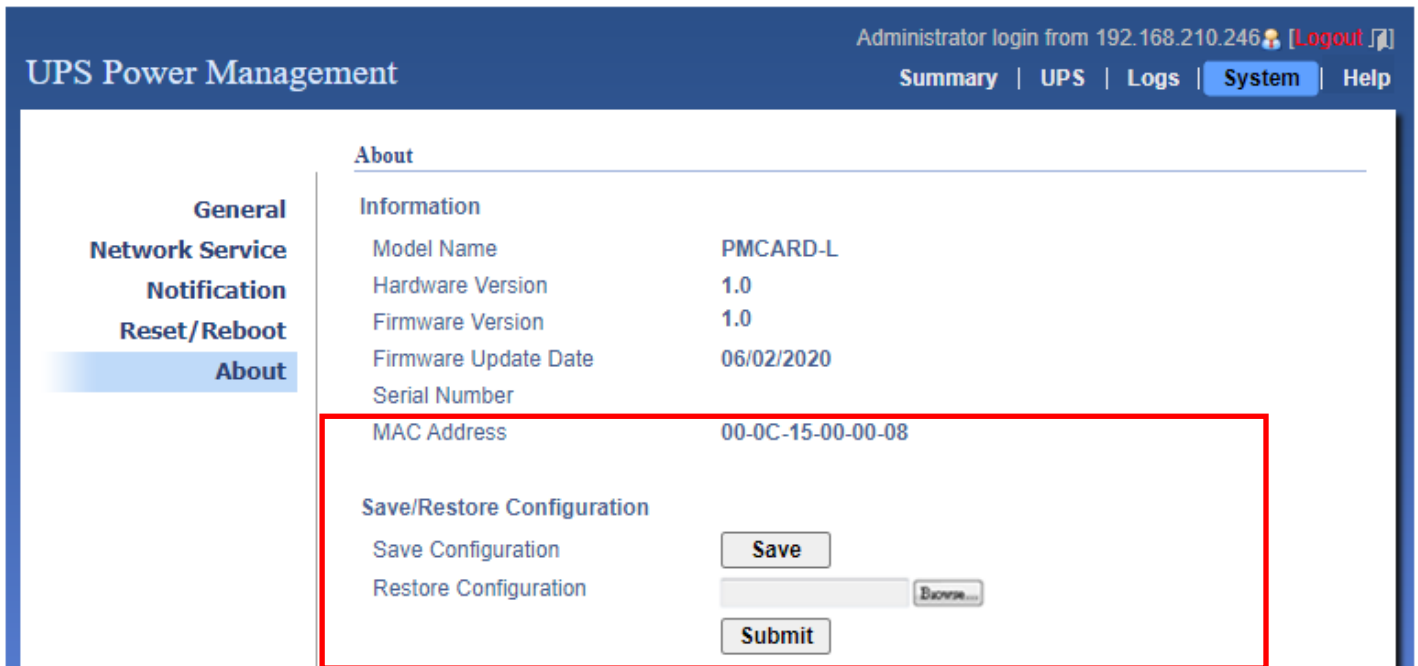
UPS Power Management

Administrator login from 192.168.210.246 [Logout]

Summary | UPS | Logs | System | Help

General
Network Service
Notification
Reset/Reboot
About

About

Information

| Model Name | PMCARD-L |
|---|---|
| Hardware Version | 1.0 |
| Firmware Version | 1.0 |
| Firmware Update Date | 06/02/2020 |
| Serial Number | |
| MAC Address | 00-0C-15-00-00-08 |

Save/Restore Configuration

Save Configuration Save

Restore Configuration Browse...

Submit